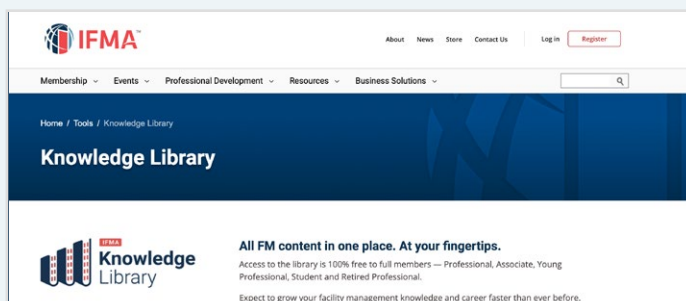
IFMA

About News Store Contact Us Log in Register

Membership Events Professional Development Resources Business Solutions

Home / Tools / Knowledge Library

Knowledge Library

IFMA Knowledge Library

All FM content in one place. At your fingertips.

Access to the library is 100% free to full members — Professional, Associate, Young Professional, Student and Retired Professional.

Expect to grow your facility management knowledge and career faster than ever before.